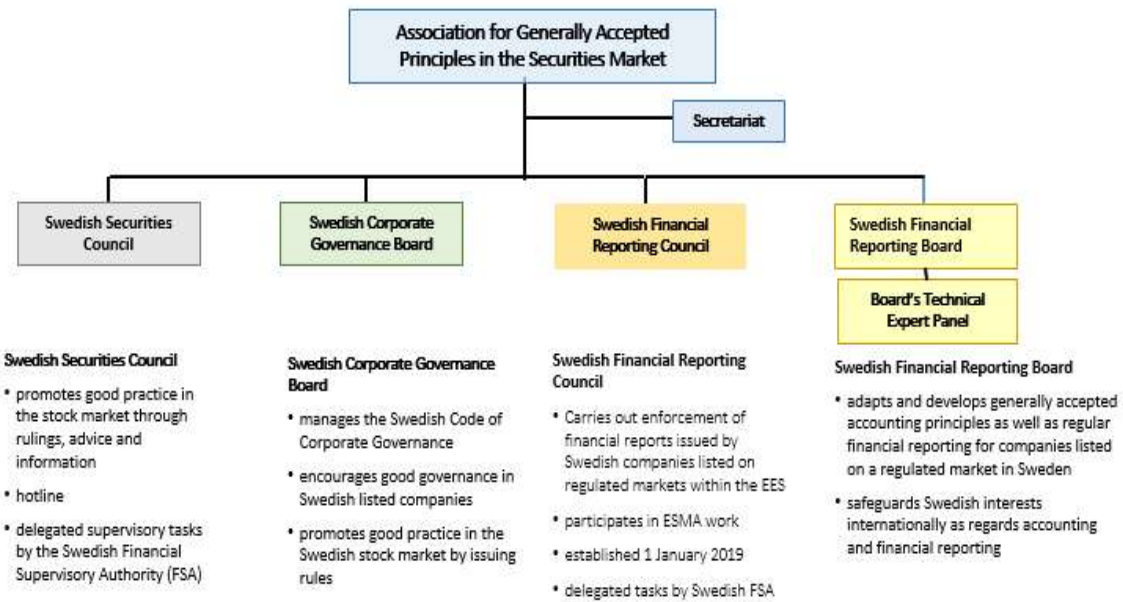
Association for Generally Accepted Principles in the Securities Market

Secretariat

Swedish Securities Council

Swedish Corporate Governance Board

Swedish Financial Reporting Council

Swedish Financial Reporting Board

Board's Technical Expert Panel

Swedish Securities Council

• promotes good practice in the stock market through rulings, advice and information

• hotline

• delegated supervisory tasks by the Swedish Financial Supervisory Authority (FSA)

Swedish Corporate Governance Board

• manages the Swedish Code of Corporate Governance

• encourages good governance in Swedish listed companies

• promotes good practice in the Swedish stock market by issuing rules

Swedish Financial Reporting Council

• Carries out enforcement of financial reports issued by Swedish companies listed on regulated markets within the EES

• participates in ESMA work

• established 1 January 2019

• delegated tasks by Swedish FSA

Swedish Financial Reporting Board

• adapts and develops generally accepted accounting principles as well as regular financial reporting for companies listed on a regulated market in Sweden

• safeguards Swedish interests internationally as regards accounting and financial reporting